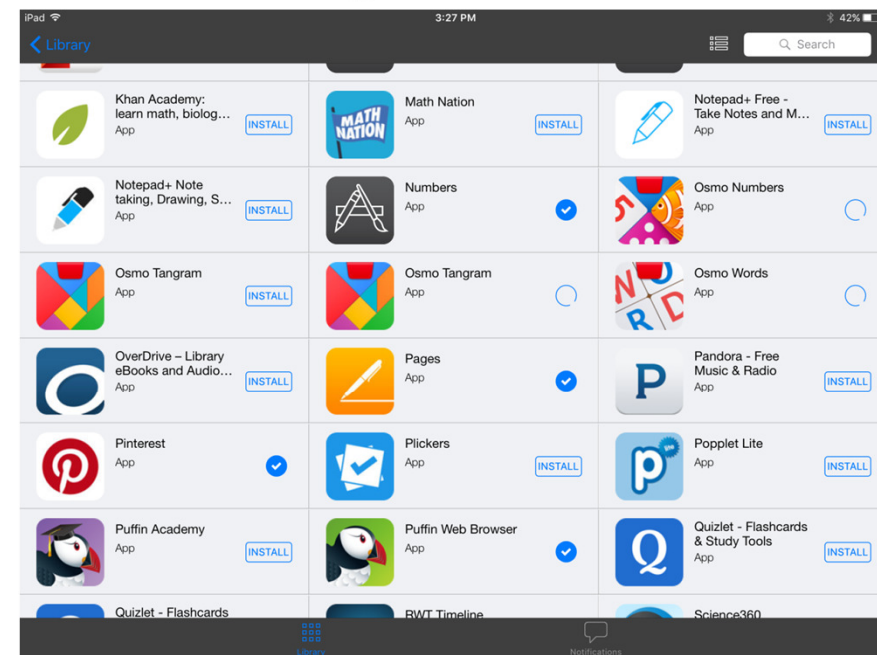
iPad 3:27 PM 42%

Library

Search

Khan Academy: learn math, biolog...
App
INSTALL

MATH NATION

Math Nation
App
INSTALL

Notepad+ Free - Take Notes and M...
App
INSTALL

Notepad+ Note taking, Drawing, S...
App
INSTALL

Numbers
App

Osmo Numbers
App

Osmo Tangram
App
INSTALL

Osmo Tangram
App

Osmo Words
App

OverDrive – Library eBooks and Audio...
App
INSTALL

Pages
App

Pandora - Free Music & Radio
App
INSTALL

Pinterest
App

Plickers
App
INSTALL

Popplet Lite
App
INSTALL

Puffin Academy
App
INSTALL

Puffin Web Browser
App

Quizlet - Flashcards & Study Tools
App
INSTALL

Quizlet - Flashcards

RWT Timeline

Science360

Library

Notifications